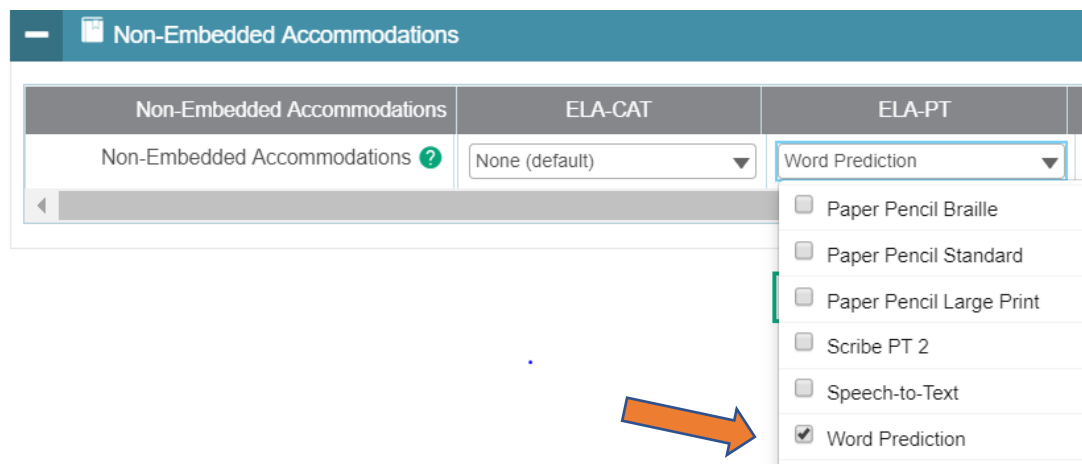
Non-Embedded Accommodations

| Non-Embedded Accommodations | ELA-CAT | ELA-PT |
|---|---|---|
| Non-Embedded Accommodations | None (default) | Word Prediction |

Paper Pencil Braille
Paper Pencil Standard
Paper Pencil Large Print
Scribe PT 2
Speech-to-Text
Word Prediction